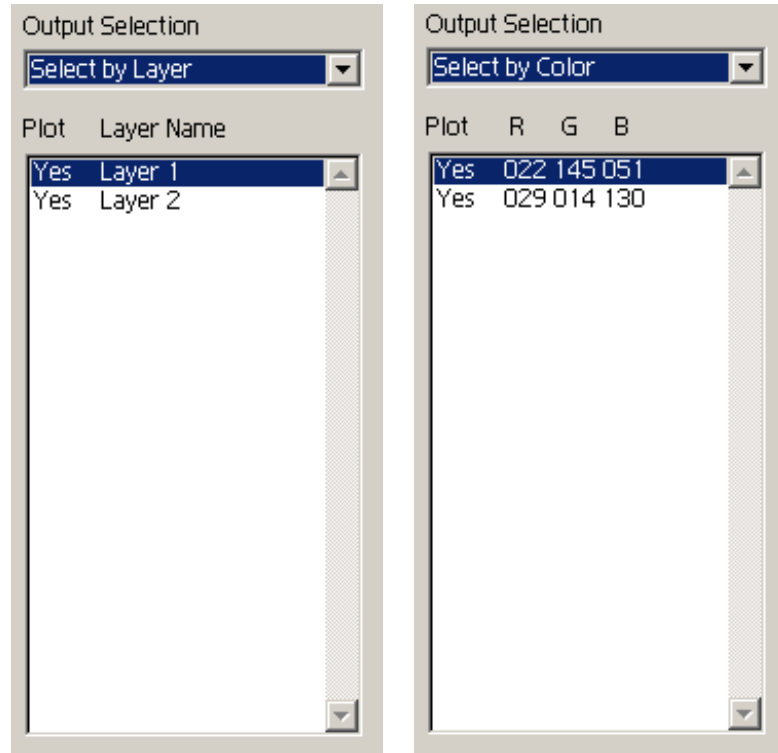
Output Selection

Select by Layer

| Plot | Layer Name |
|---|---|
| Yes | Layer 1 |
| Yes | Layer 2 |

Output Selection

Select by Color

| Plot | R | G | B |
|---|---|---|---|
| Yes | 022 | 145 | 051 |
| Yes | 029 | 014 | 130 |